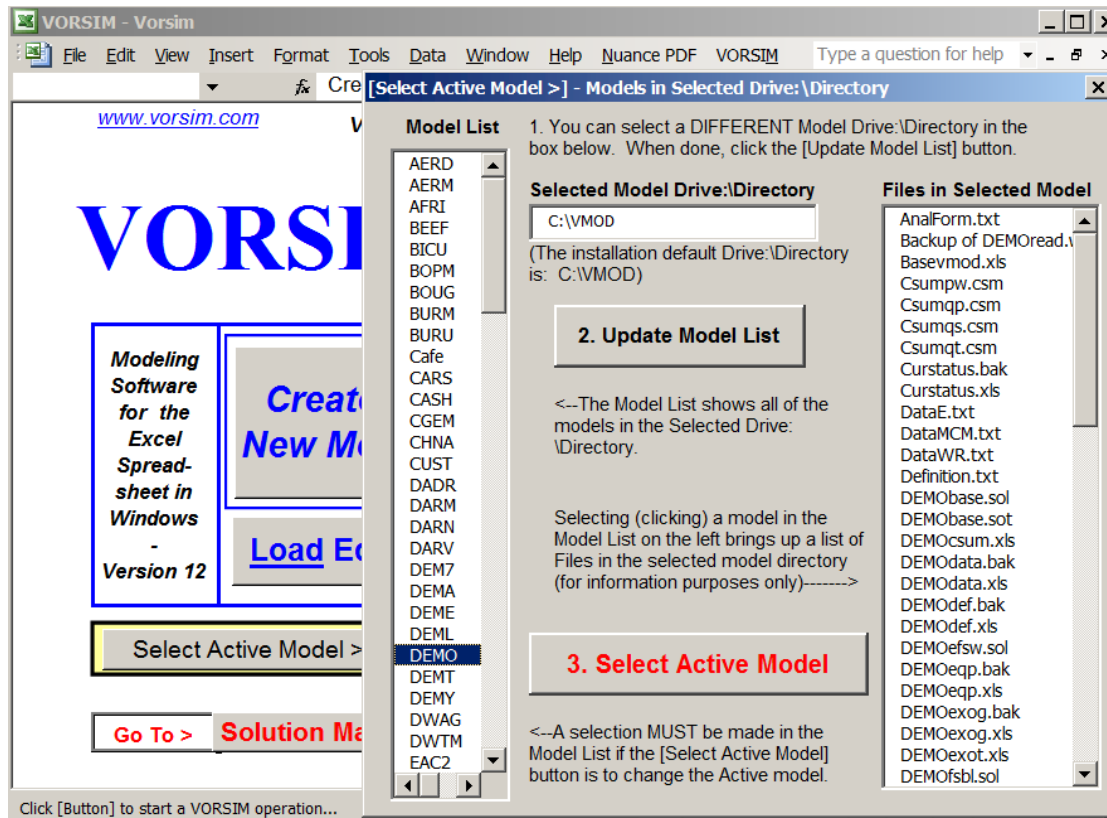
VORSIM - Vorsim

File Edit View Insert Format Tools Data Window Help Nuance PDF VORSIM

Type a question for help

Cre

www.vorsim.com

V

VORSI

Modeling Software for the Excel Spreadsheet in Windows - Version 12

Create New M

Load E

Select Active Model >

Go To >

Solution Ma

Click [Button] to start a VORSIM operation...

[Select Active Model >] - Models in Selected Drive:\Directory

Model List

AERD
AERM
AFRI
BEEF
BICU
BOPM
BOUG
BURM
BURU
Cafe
CARS
CASH
CGEM
CHNA
CUST
DADR
DARM
DARN
DARV
DEM7
DEMA
DEME
DEML
DEMO
DEMT
DEMY
DWAG
DWTM
EAC2

1. You can select a DIFFERENT Model Drive:\Directory in the box below. When done, click the [Update Model List] button.

Selected Model Drive:\Directory

C:\VMOD

(The installation default Drive:\Directory is: C:\VMOD)

2. Update Model List

<--The Model List shows all of the models in the Selected Drive: \Directory.

Selecting (clicking) a model in the Model List on the left brings up a list of Files in the selected model directory (for information purposes only)------->

3. Select Active Model

<--A selection MUST be made in the Model List if the [Select Active Model] button is to change the Active model.

Files in Selected Model

AnalForm.txt
Backup of DEMOread.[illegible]
Basevmod.xls
Csumpw.csm
Csumqp.csm
Csumqs.csm
Csumqt.csm
Curstatus.bak
Curstatus.xls
DataE.txt
DataMCM.txt
DataWR.txt
Definition.txt
DEMObase.sol
DEMObase.sot
DEMOcsum.xls
DEMOdata.bak
DEMOdata.xls
DEMOdef.bak
DEMOdef.xls
DEMOefsw.sol
DEMOeqp.bak
DEMOeqp.xls
DEMOexog.bak
DEMOexog.xls
DEMOexot.xls
DEMOfsbl.sol